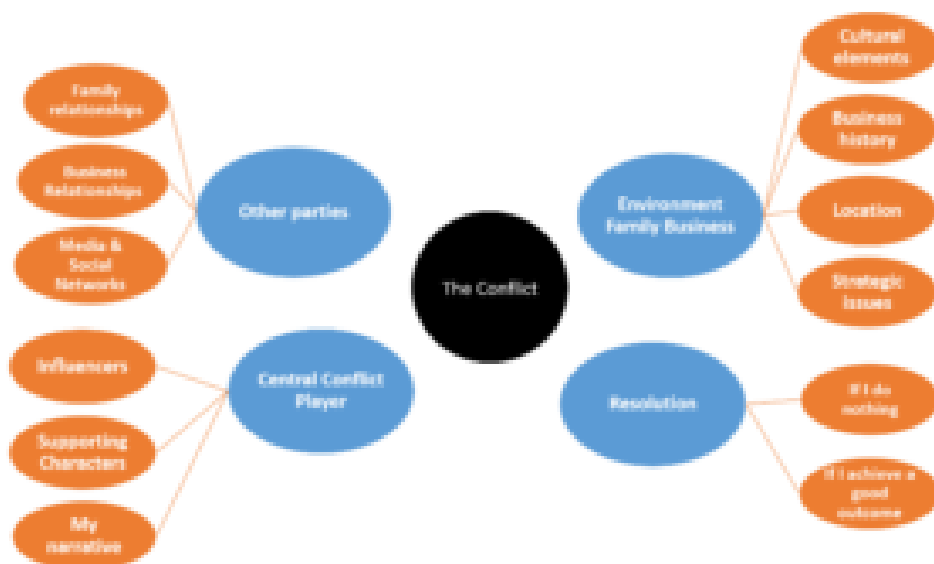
The Conflict

Other parties

Family relationships

Business Relationships

Media & Social Networks

Central Conflict Player

Influencers

Supporting Characters

My narrative

Environment Family Business

Cultural elements

Business history

Location

Strategic issues

Resolution

If I do nothing

If I achieve a good outcome